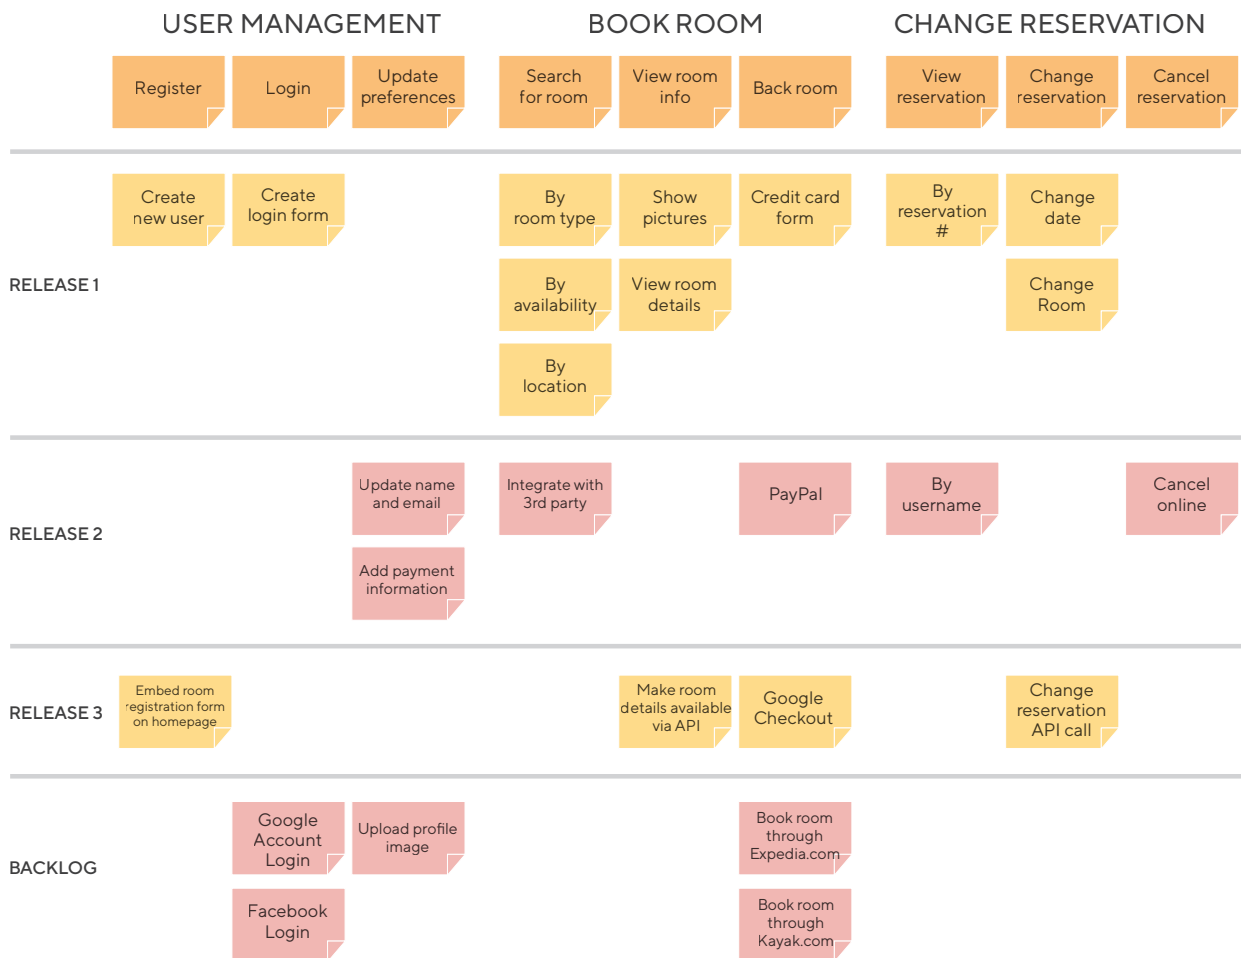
USER MANAGEMENT

BOOK ROOM

CHANGE RESERVATION

Register

Login

Update preferences

Search for room

View room info

Back room

View reservation

Change reservation

Cancel reservation

Create new user

Create login form

By room type

Show pictures

Credit card form

By reservation #

Change date

RELEASE 1

By availability

View room details

Change Room

By location

Update name and email

Integrate with 3rd party

PayPal

By username

Cancel online

RELEASE 2

Add payment information

RELEASE 3

Embed room registration form on homepage

Make room details available via API

Google Checkout

Change reservation API call

Google Account Login

Upload profile image

Book room through Expedia.com

BACKLOG

Facebook Login

Book room through Kayak.com